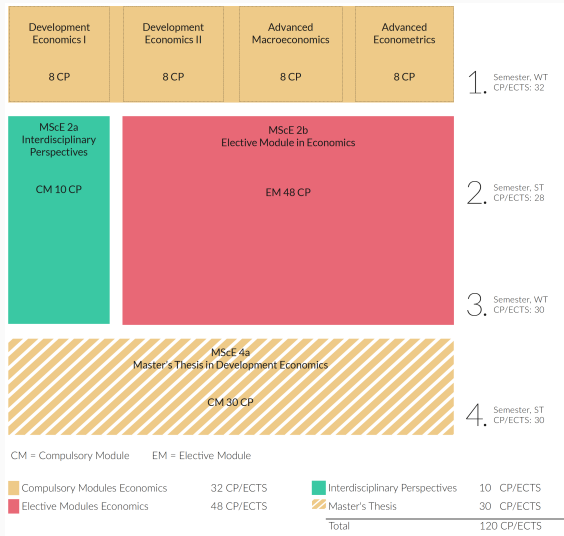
Development Economics I
8 CP

Development Economics II
8 CP

Advanced Macroeconomics
8 CP

Advanced Econometrics
8 CP

1. Semester, WT
CP/ECTS: 32

MScE 2a
Interdisciplinary Perspectives

CM 10 CP

MScE 2b
Elective Module in Economics

EM 48 CP

2. Semester, ST
CP/ECTS: 28

3. Semester, WT
CP/ECTS: 30

MScE 4a
Master's Thesis in Development Economics

CM 30 CP

4. Semester, ST
CP/ECTS: 30

CM = Compulsory Module EM = Elective Module

Compulsory Modules Economics 32 CP/ECTS
Elective Modules Economics 48 CP/ECTS
Interdisciplinary Perspectives 10 CP/ECTS
Master's Thesis 30 CP/ECTS
Total 120 CP/ECTS